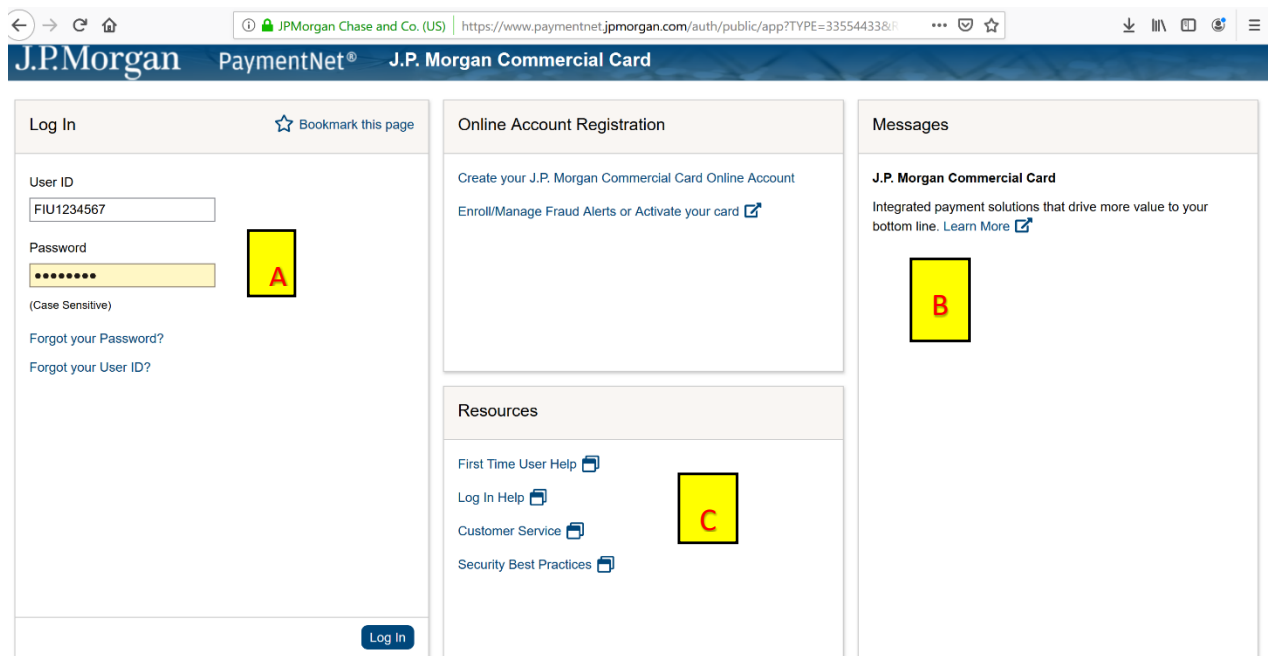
JPMorgan Chase and Co. (US) | https://www.paymentnet.jpmorgan.com/auth/public/app?TYPE=33554433&

J.P.Morgan PaymentNet® J.P. Morgan Commercial Card

Log In

Bookmark this page

User ID

FIU1234567

Password

••••••••

(Case Sensitive)

Forgot your Password?

Forgot your User ID?

Log In

A

Online Account Registration

Create your J.P. Morgan Commercial Card Online Account

Enroll/Manage Fraud Alerts or Activate your card

Resources

First Time User Help

Log In Help

Customer Service

Security Best Practices

C

Messages

J.P. Morgan Commercial Card

Integrated payment solutions that drive more value to your bottom line. Learn More

B